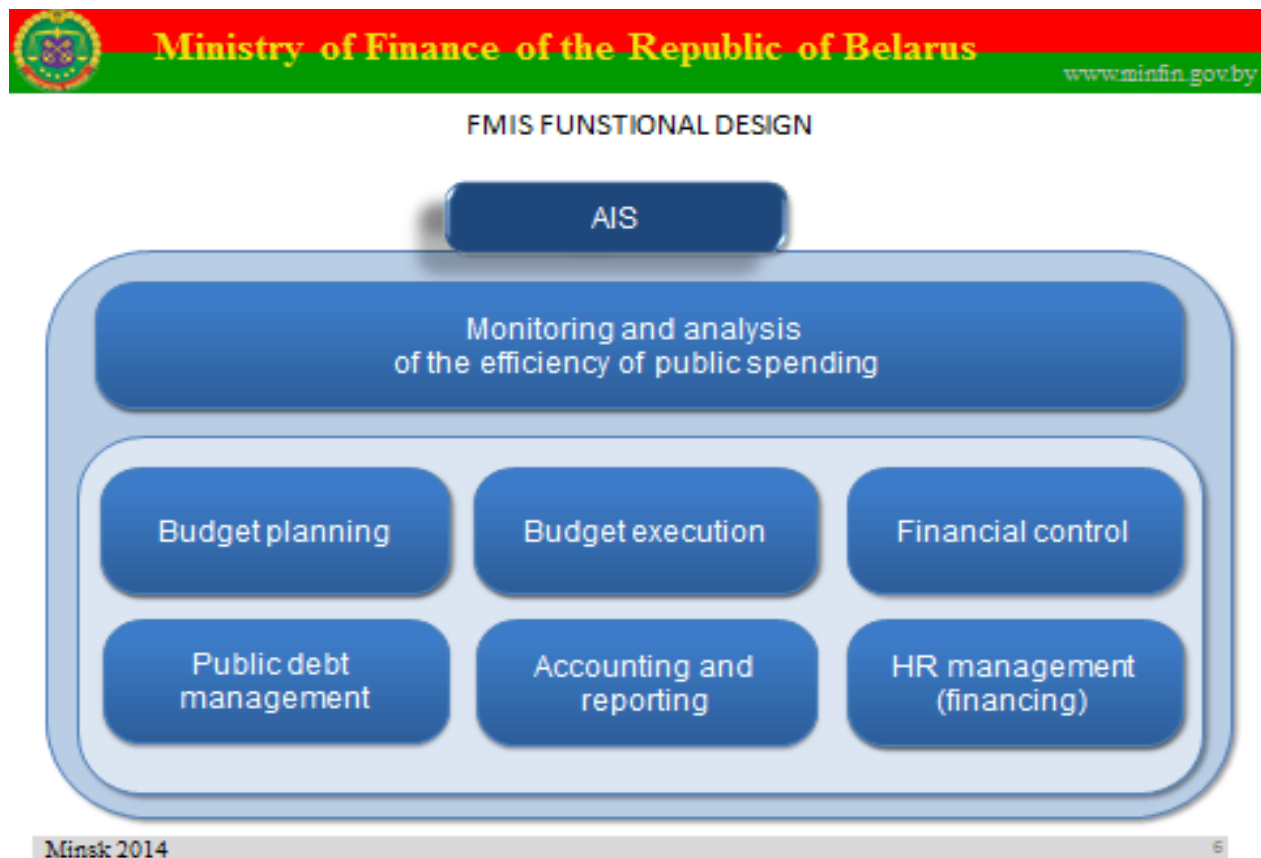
Ministry of Finance of the Republic of Belarus

www.minfin.gov.by

FMIS FUNSTIONAL DESIGN

AIS

Monitoring and analysis of the efficiency of public spending

Budget planning

Budget execution

Financial control

Public debt management

Accounting and reporting

HR management (financing)

Minsk 2014

6